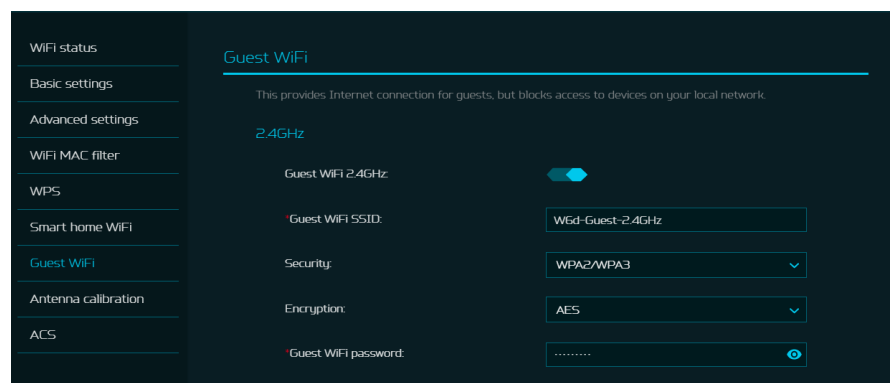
WiFi status

Basic settings

Advanced settings

WiFi MAC filter

WPS

Smart home WiFi

Guest WiFi

Antenna calibration

ACS

Guest WiFi

This provides Internet connection for guests, but blocks access to devices on your local network.

2.4GHz

Guest WiFi 2.4GHz:

*Guest WiFi SSID: W6d-Guest-2.4GHz

Security: WPA2/WPA3

Encryption: AES

*Guest WiFi password: ·········